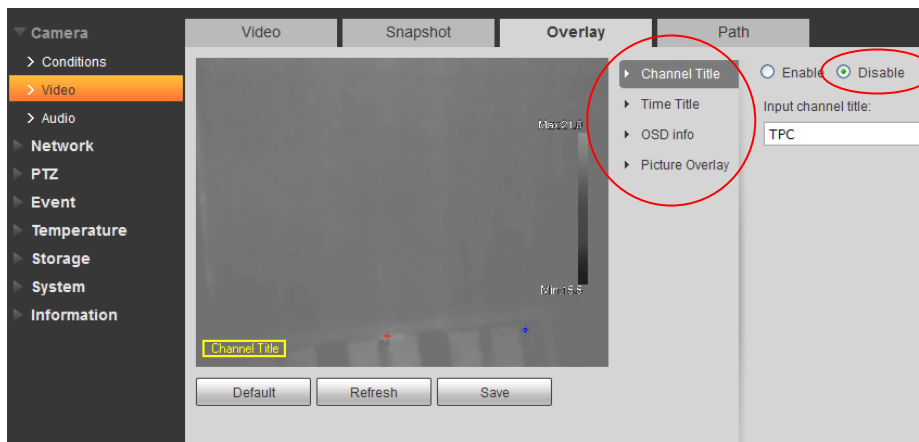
Camera
Conditions
Video
Audio
Network
PTZ
Event
Temperature
Storage
System
Information

Video
Snapshot
Overlay
Path

Max:21.0
Min:16.8
Channel Title

Channel Title
Time Title
OSD info
Picture Overlay

Enable
Disable
Input channel title:
TPC

Default
Refresh
Save